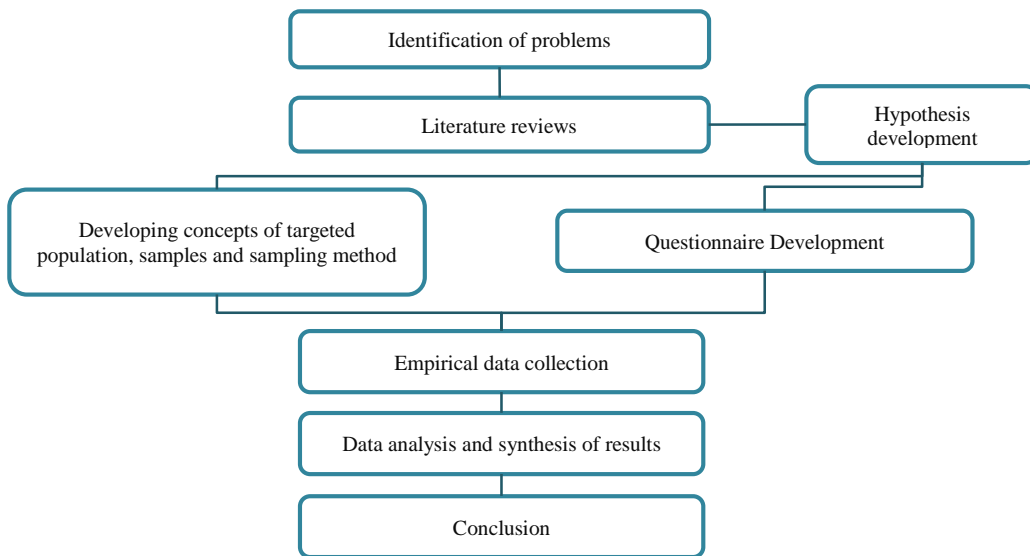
Identification of problems

Literature reviews

Hypothesis development

Developing concepts of targeted population, samples and sampling method

Questionnaire Development

Empirical data collection

Data analysis and synthesis of results

Conclusion